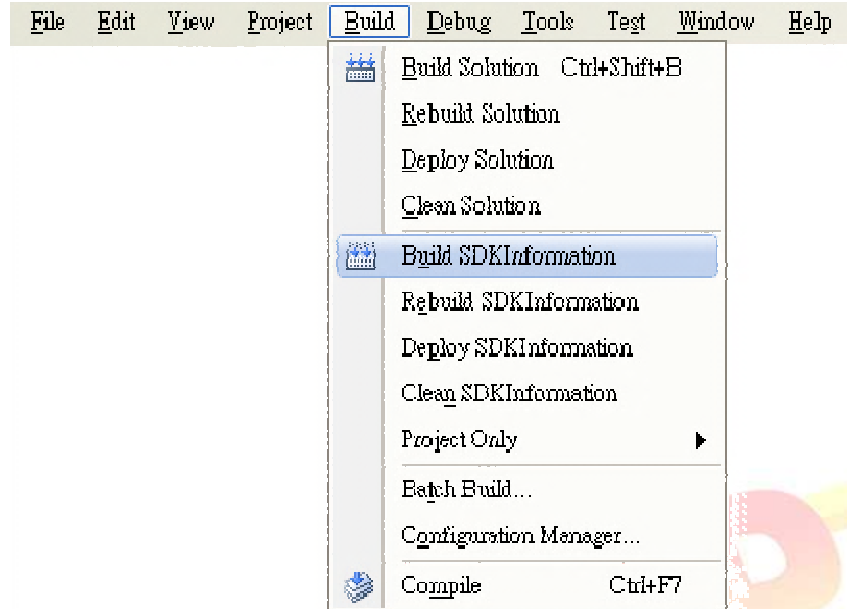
File Edit View Project Build Debug Tools Test Window Help

Build Solution Ctrl+Shift+B
Rebuild Solution
Deploy Solution
Clean Solution
Build SDKInformation
Rebuild SDKInformation
Deploy SDKInformation
Clean SDKInformation
Project Only
Batch Build...
Configuration Manager...
Compile Ctrl+F7